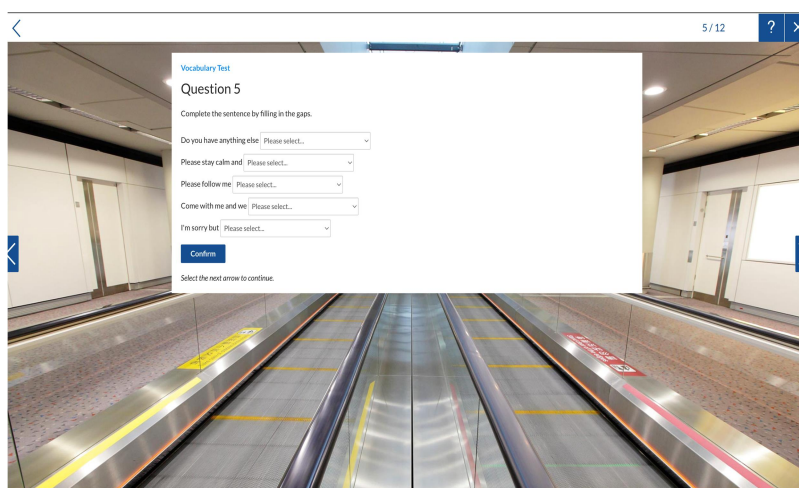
5 / 12

?

Vocabulary Test

Question 5

Complete the sentence by filling in the gaps.

Do you have anything else Please select...

Please stay calm and Please select...

Please follow me Please select...

Come with me and we Please select...

I'm sorry but Please select...

Confirm

Select the next arrow to continue.